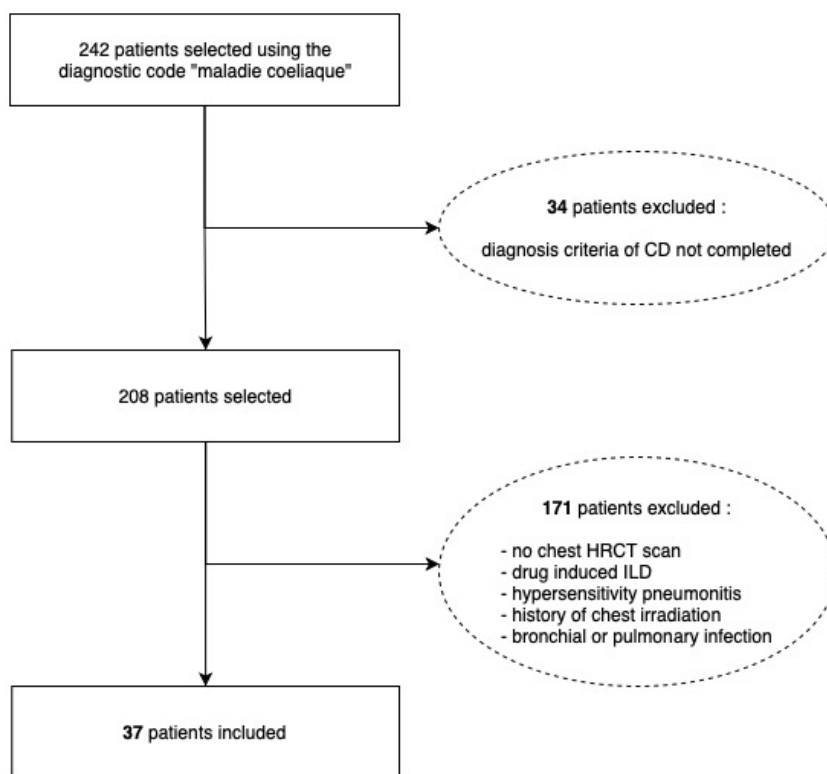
242 patients selected using the diagnostic code "maladie coeliaque"

**34** patients excluded :

diagnosis criteria of CD not completed

208 patients selected

**171** patients excluded :

- no chest HRCT scan
- drug induced ILD
- hypersensitivity pneumonitis
- history of chest irradiation
- bronchial or pulmonary infection

**37** patients included